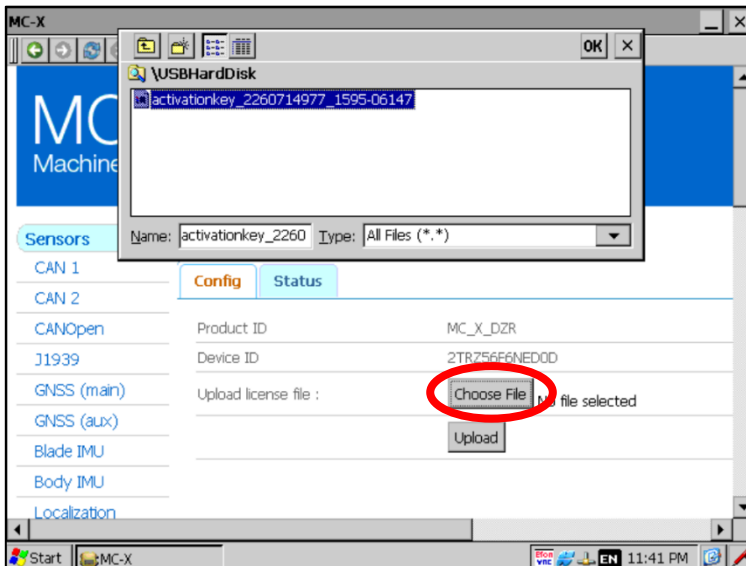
MC-X

OK ×

\USBHardDisk

activationkey_2260714977_1595-06147

MC
Machine

Name: activationkey_2260 Type: All Files (*.*)

Sensors
CAN 1
CAN 2
CANOpen
J1939
GNSS (main)
GNSS (aux)
Blade IMU
Body IMU
Localization

Config Status

Product ID MC_X_DZR
Device ID 2TRZ56F6NED0D
Upload license file : Choose File No file selected
Upload

Start MC-X EN 11:41 PM